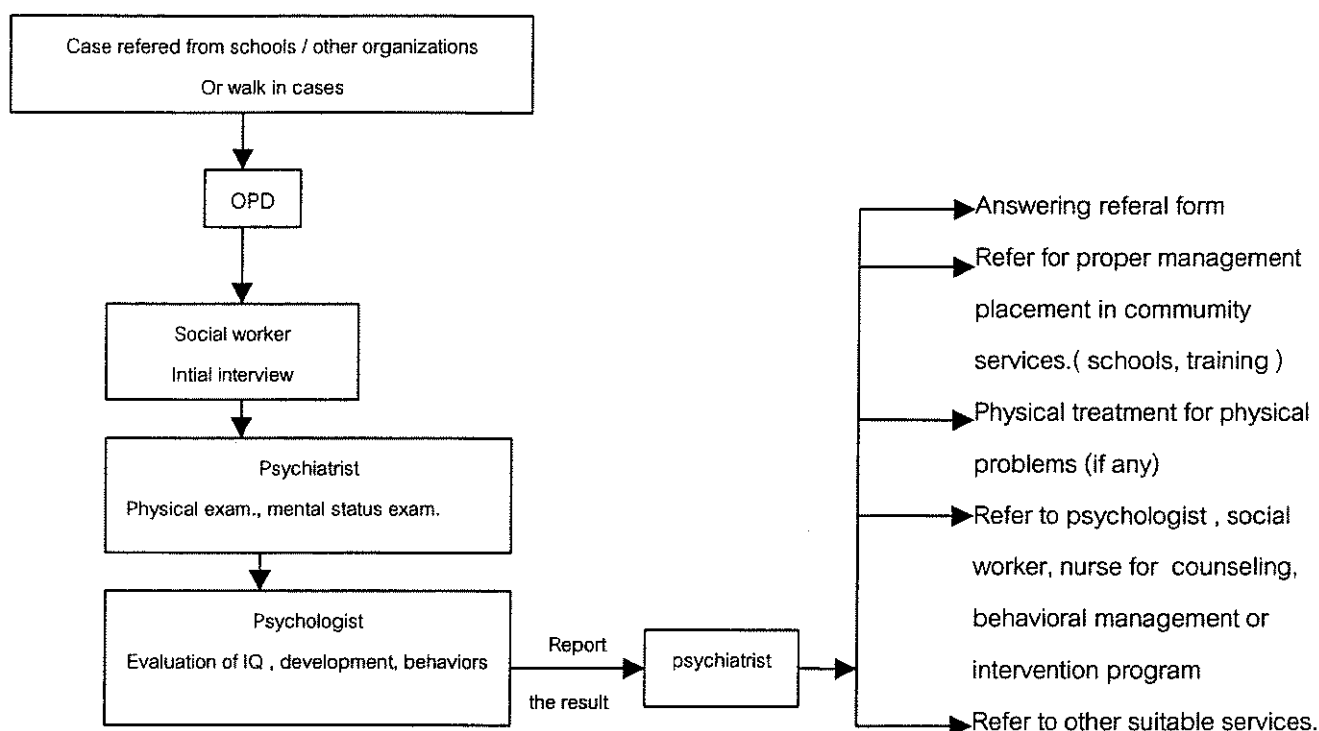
Case refered from schools / other organizations
Or walk in cases

OPD

Social worker
Intial interview

Psychiatrist
Physical exam., mental status exam.

Psychologist
Evaluation of IQ , development, behaviors

Report
the result

psychiatrist

Answering referal form

Refer for proper management placement in commumity services.( schools, training )

Physical treatment for physical problems (if any)

Refer to psychologist , social worker, nurse for counseling, behavioral management or intervention program

Refer to other suitable services.